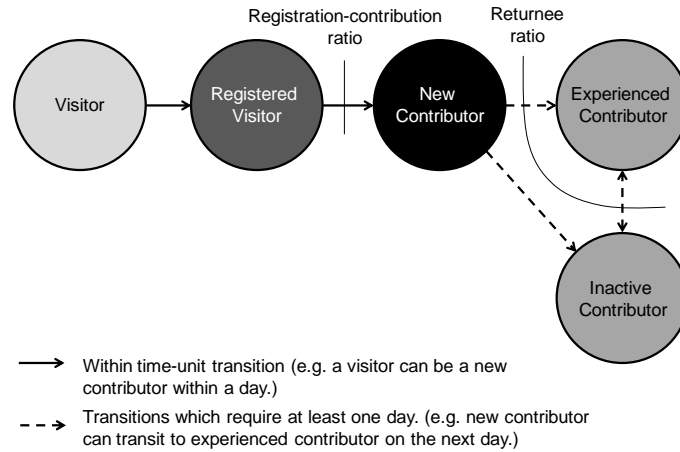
Registration-contribution ratio

Returnee ratio

Visitor

Registered Visitor

New Contributor

Experienced Contributor

Inactive Contributor

Within time-unit transition (e.g. a visitor can be a new contributor within a day.)

Transitions which require at least one day. (e.g. new contributor can transit to experienced contributor on the next day.)